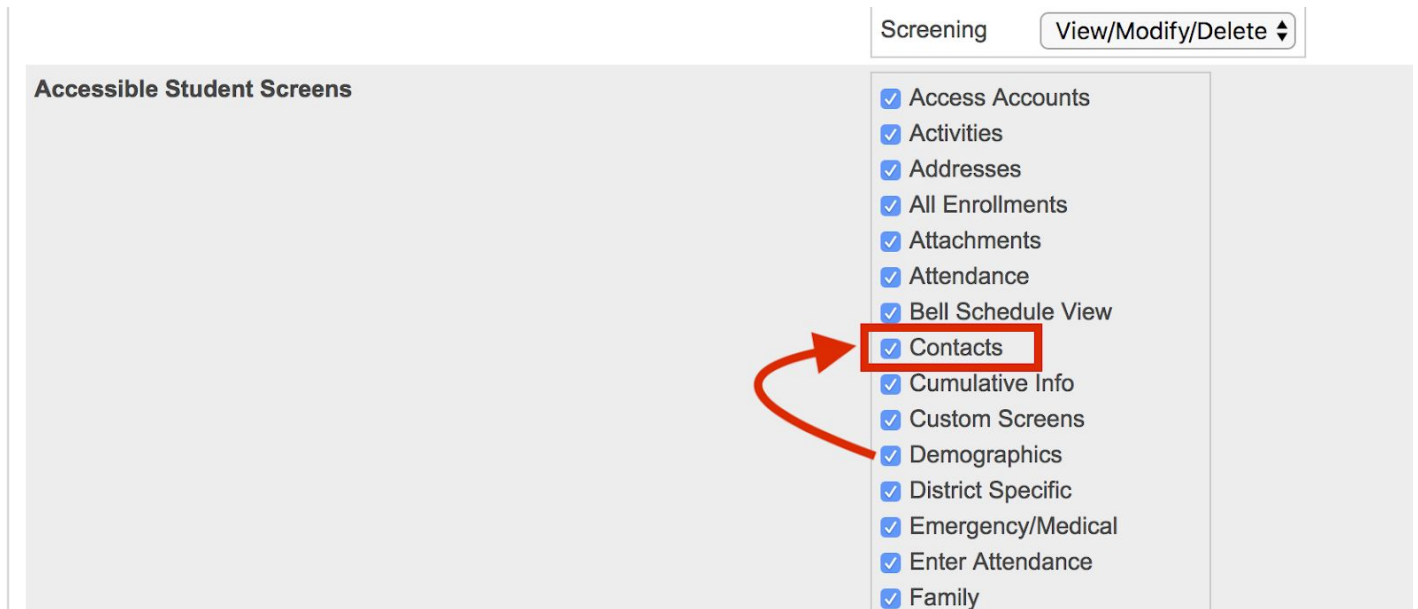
Screening View/Modify/Delete

Accessible Student Screens

Access Accounts
Activities
Addresses
All Enrollments
Attachments
Attendance
Bell Schedule View
Contacts
Cumulative Info
Custom Screens
Demographics
District Specific
Emergency/Medical
Enter Attendance
Family